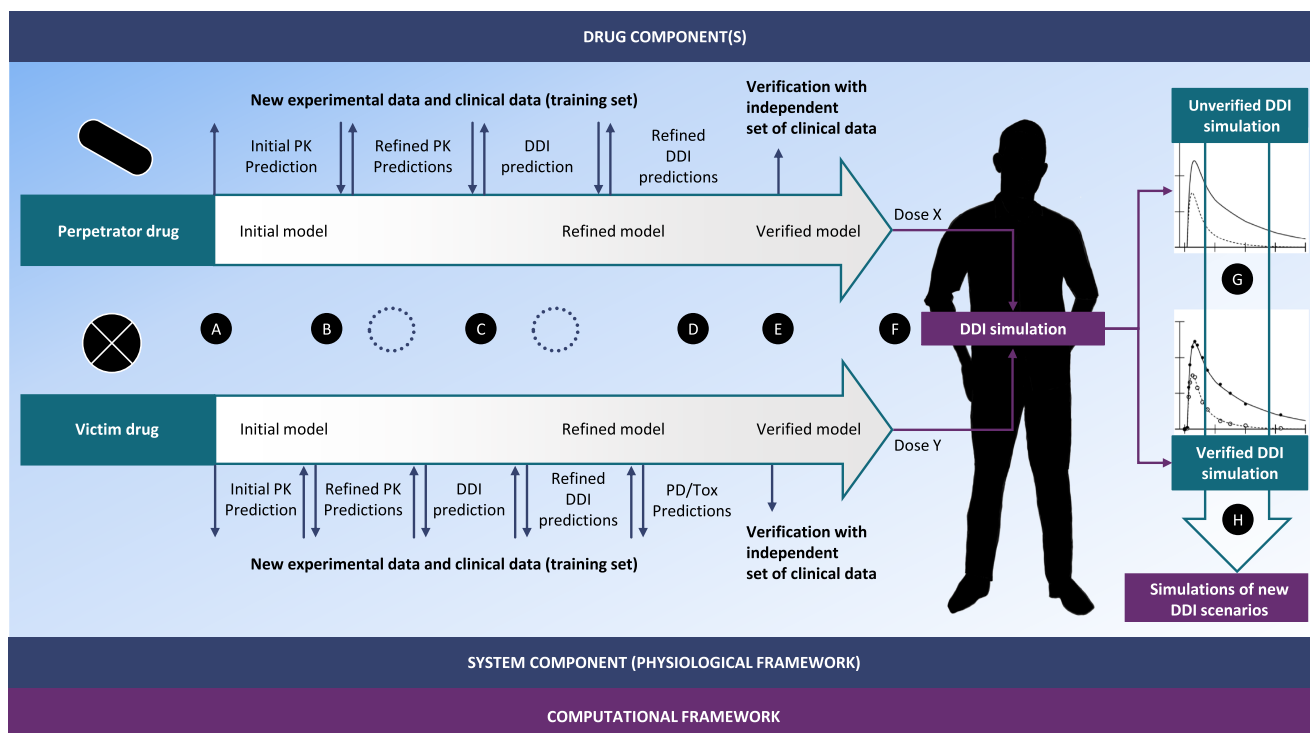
DRUG COMPONENT(S)

New experimental data and clinical data (training set)

Verification with independent set of clinical data

Initial PK Prediction

Refined PK Predictions

DDI prediction

Refined DDI predictions

Perpetrator drug

Initial model

Refined model

Verified model

Dose X

Unverified DDI simulation

A B C D E F

DDI simulation

G

Victim drug

Initial model

Refined model

Verified model

Dose Y

Verified DDI simulation

Initial PK Prediction

Refined PK Predictions

DDI prediction

Refined DDI predictions

PD/Tox Predictions

Verification with independent set of clinical data

New experimental data and clinical data (training set)

H

Simulations of new DDI scenarios

SYSTEM COMPONENT (PHYSIOLOGICAL FRAMEWORK)

COMPUTATIONAL FRAMEWORK